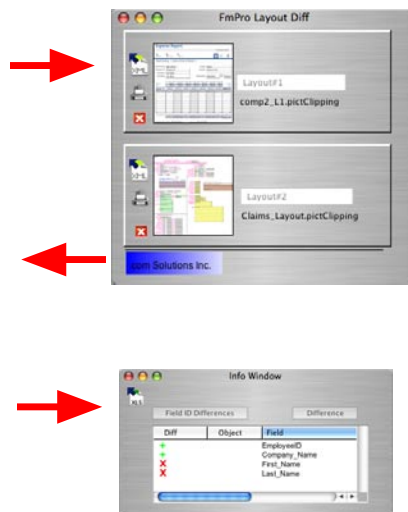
FmPro Layout Diff

Layout#1

comp2_L1.pictClipping

Layout#2

Claims_Layout.pictClipping

.com Solutions Inc.

Info Window

Field ID Differences

Difference

| Diff | Object | Field |
|---|---|---|
| + | | EmployeeID |
| + | | Company_Name |
| X | | First_Name |
| X | | Last_Name |